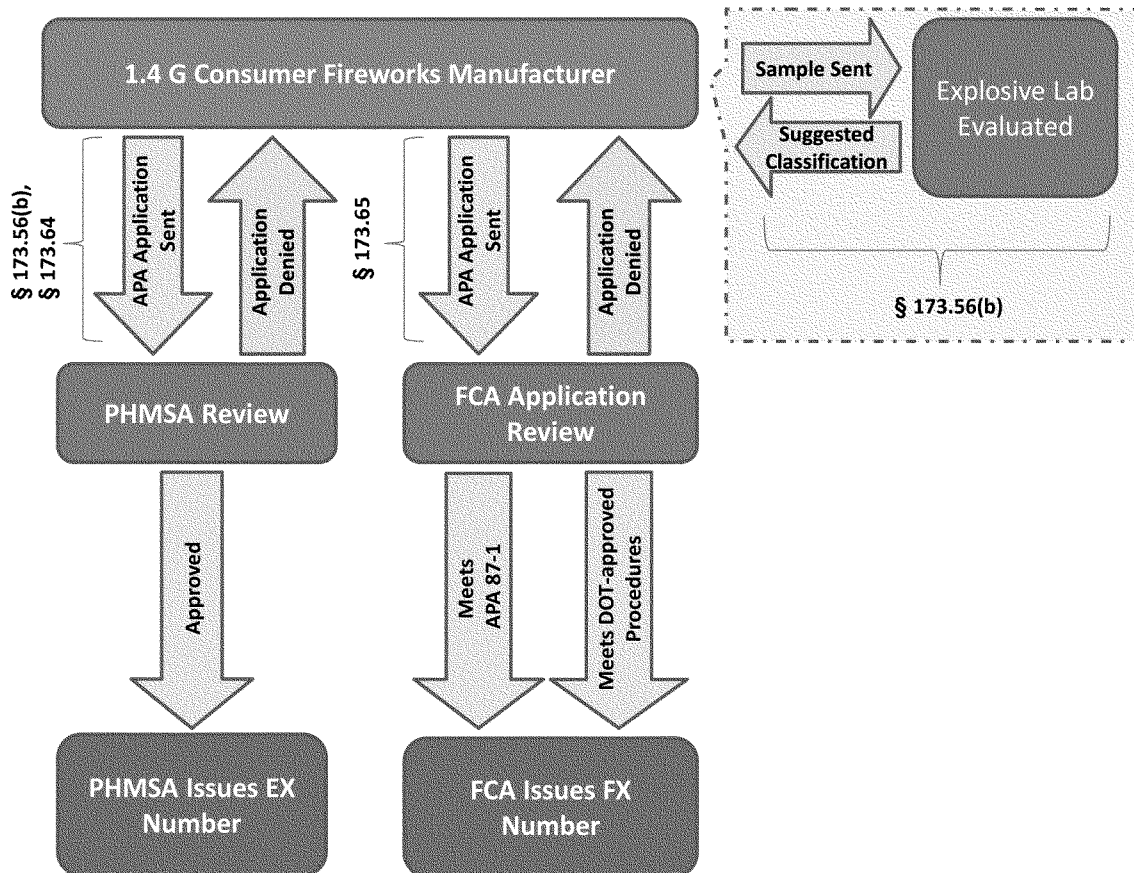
1.4 G Consumer Fireworks Manufacturer

Sample Sent

Explosive Lab Evaluated

Suggested Classification

§ 173.56(b)

§ 173.56(b), § 173.64

APA Application Sent

Application Denied

§ 173.65

APA Application Sent

Application Denied

PHMSA Review

FCA Application Review

Approved

Meets APA 87-1

Meets DOT-approved Procedures

PHMSA Issues EX Number

FCA Issues FX Number